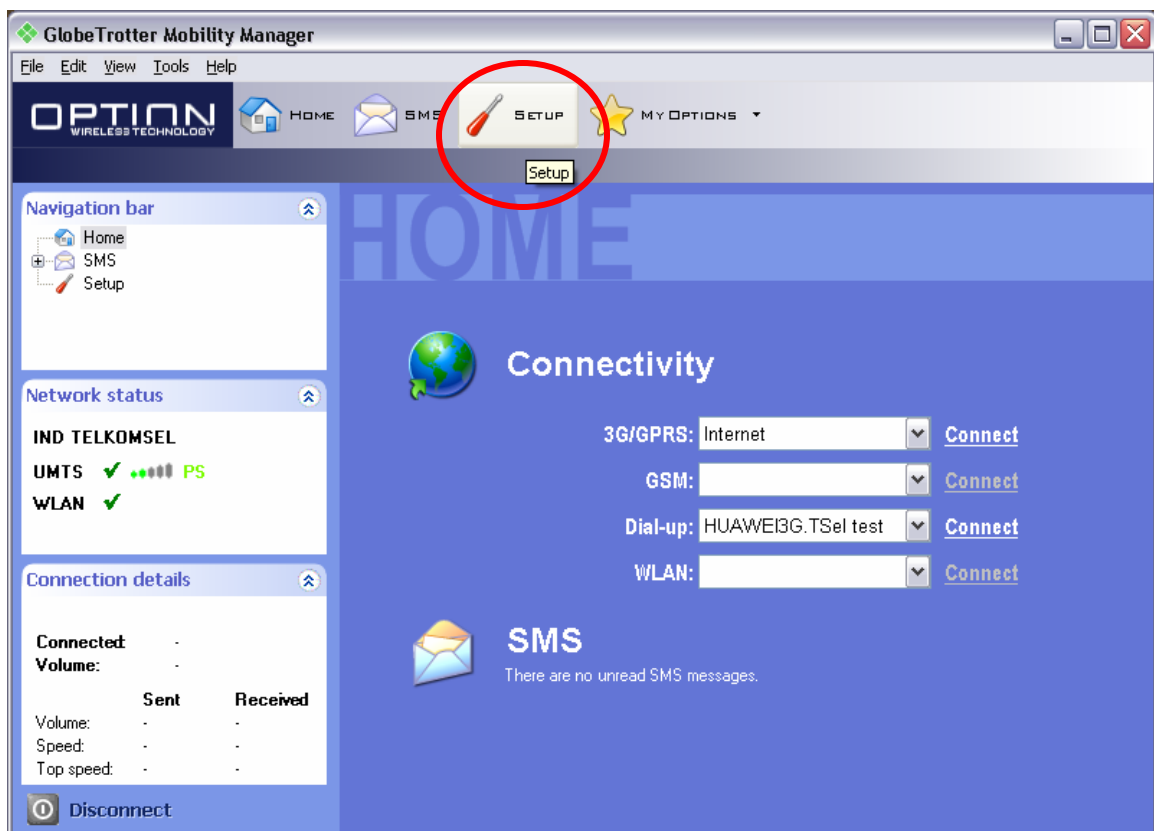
GlobeTrotter Mobility Manager

File Edit View Tools Help

OPTION WIRELESS TECHNOLOGY

HOME SMS SETUP MY OPTIONS

Setup

Navigation bar

Home
SMS
Setup

Network status

IND TELKOMSEL
UMTS ✔ PS
WLAN ✔

Connection details

Connected: -
Volume: -

| | Sent | Received |
|---|---|---|
| Volume: | - | - |
| Speed: | - | - |
| Top speed: | - | - |

Disconnect

HOME

Connectivity

3G/GPRS: Internet Connect
GSM: Connect
Dial-up: HUAWEI3G.TSel test Connect
WLAN: Connect

SMS

There are no unread SMS messages.